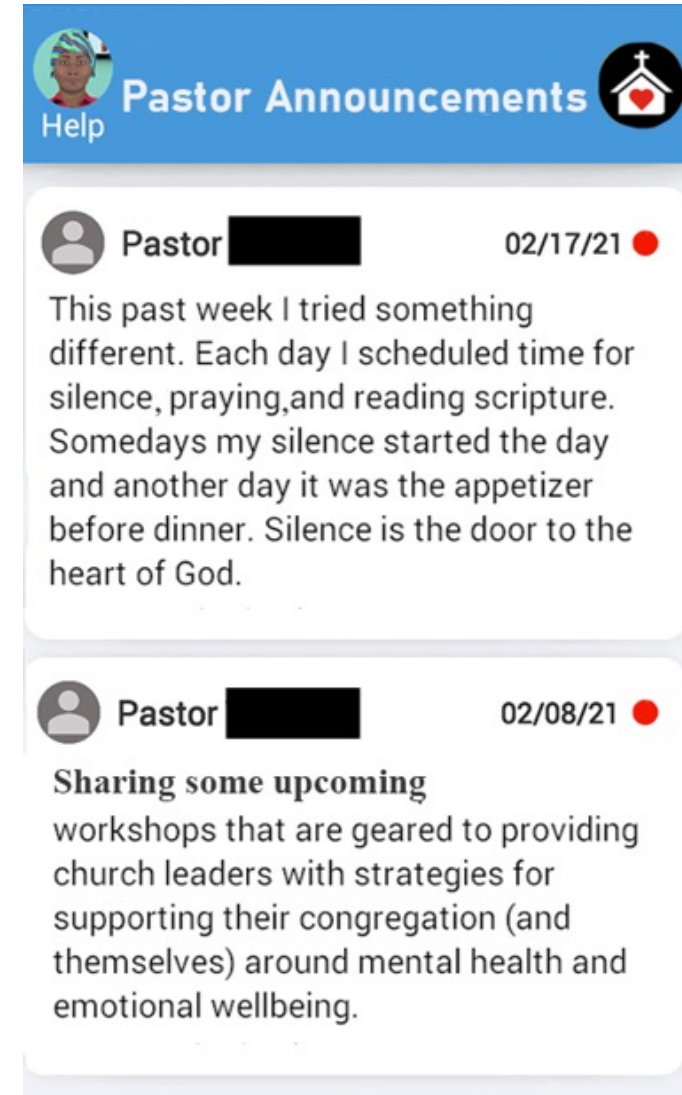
Help

Pastor Announcements

Pastor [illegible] 02/17/21

This past week I tried something different. Each day I scheduled time for silence, praying,and reading scripture. Somedays my silence started the day and another day it was the appetizer before dinner. Silence is the door to the heart of God.

Pastor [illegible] 02/08/21

Sharing some upcoming workshops that are geared to providing church leaders with strategies for supporting their congregation (and themselves) around mental health and emotional wellbeing.